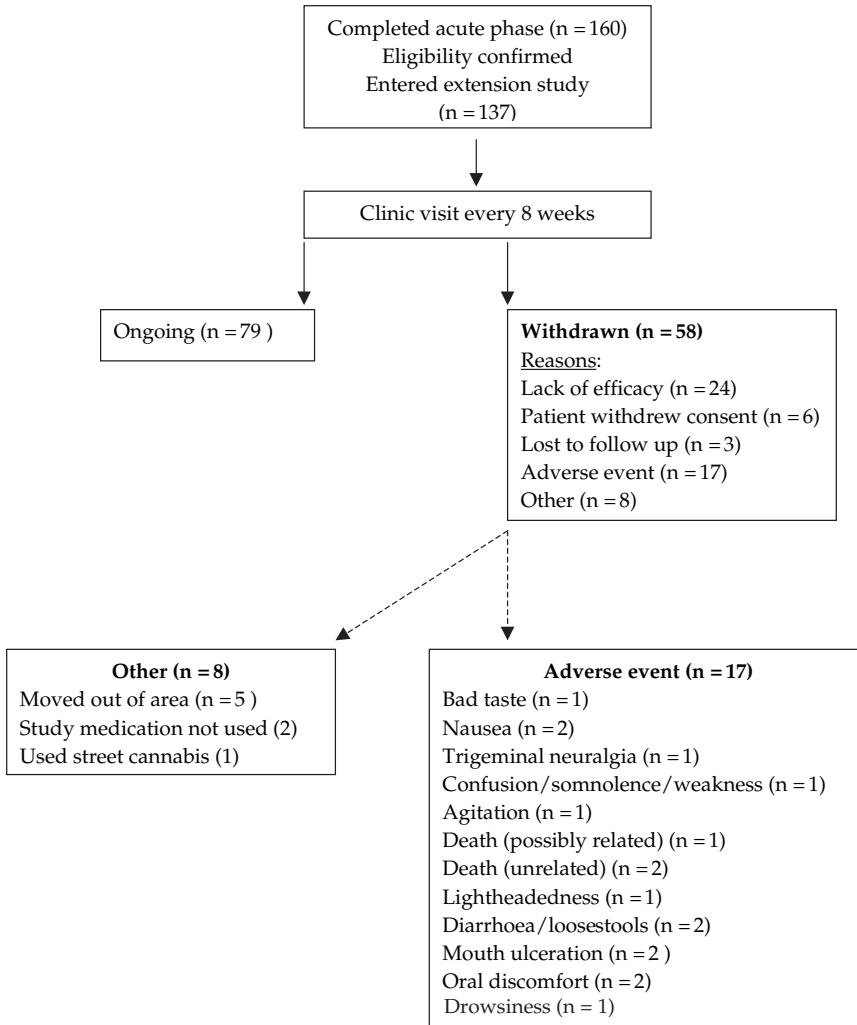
Completed acute phase (n = 160)
Eligibility confirmed
Entered extension study
(n = 137)

Clinic visit every 8 weeks

Ongoing (n = 79 )

**Withdrawn (n = 58)**
Reasons:
Lack of efficacy (n = 24)
Patient withdrew consent (n = 6)
Lost to follow up (n = 3)
Adverse event (n = 17)
Other (n = 8)

**Other (n = 8)**
Moved out of area (n = 5 )
Study medication not used (2)
Used street cannabis (1)

**Adverse event (n = 17)**
Bad taste (n = 1)
Nausea (n = 2)
Trigeminal neuralgia (n = 1)
Confusion/somnolence/weakness (n = 1)
Agitation (n = 1)
Death (possibly related) (n = 1)
Death (unrelated) (n = 2)
Lightheadedness (n = 1)
Diarrhoea/loosestools (n = 2)
Mouth ulceration (n = 2 )
Oral discomfort (n = 2)
Drowsiness (n = 1)